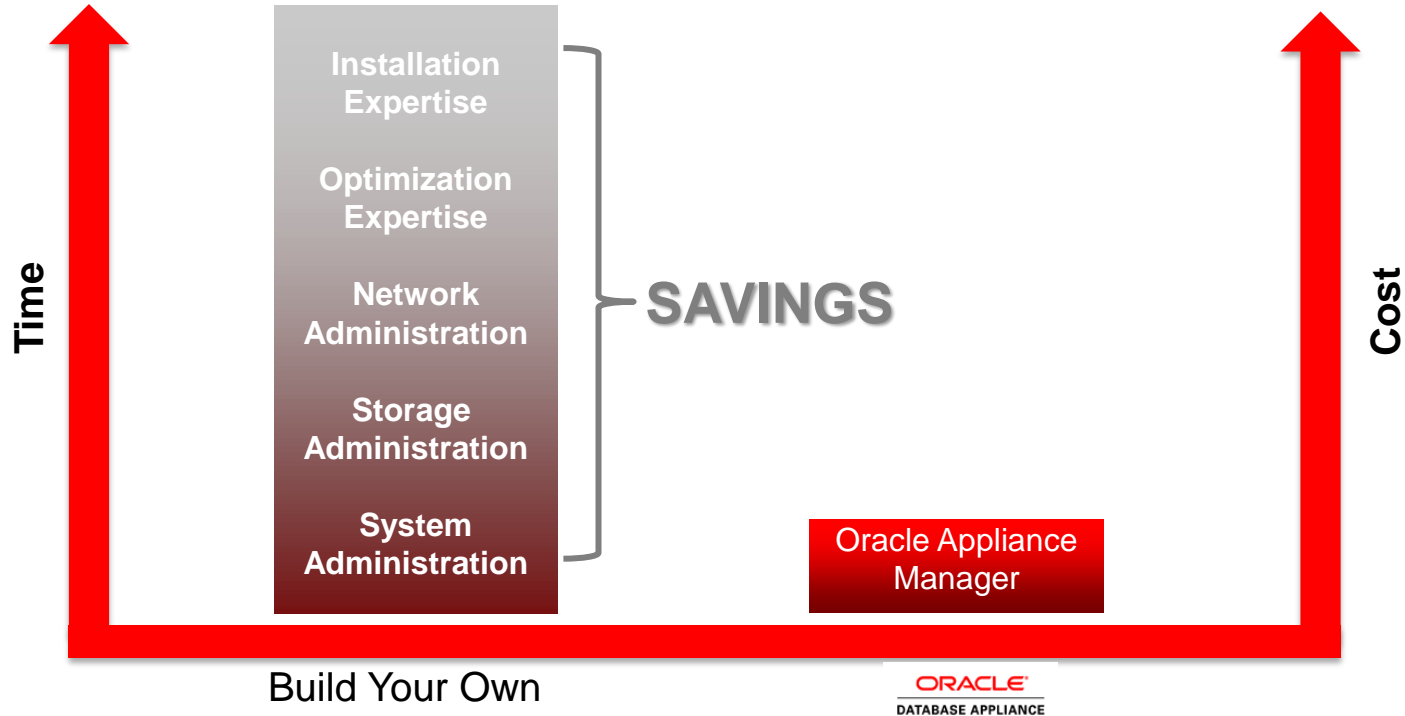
Time

Installation Expertise

Optimization Expertise

Network Administration

Storage Administration

System Administration

SAVINGS

Cost

Oracle Appliance Manager

Build Your Own

ORACLE®
DATABASE APPLIANCE